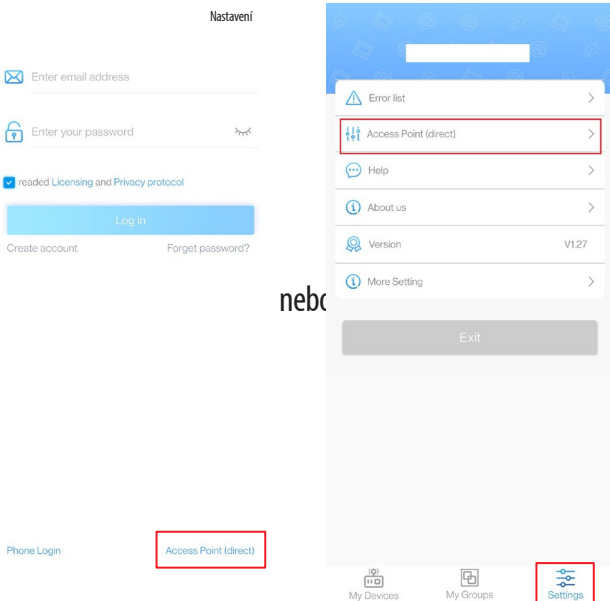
Nastavení

Enter email address

Enter your password

readed Licensing and Privacy protocol

Log in

Create account

Forget password?

Phone Login

Access Point (direct)

nebo

Error list

Access Point (direct)

Help

About us

Version V1.27

More Setting

Exit

My Devices

My Groups

Settings